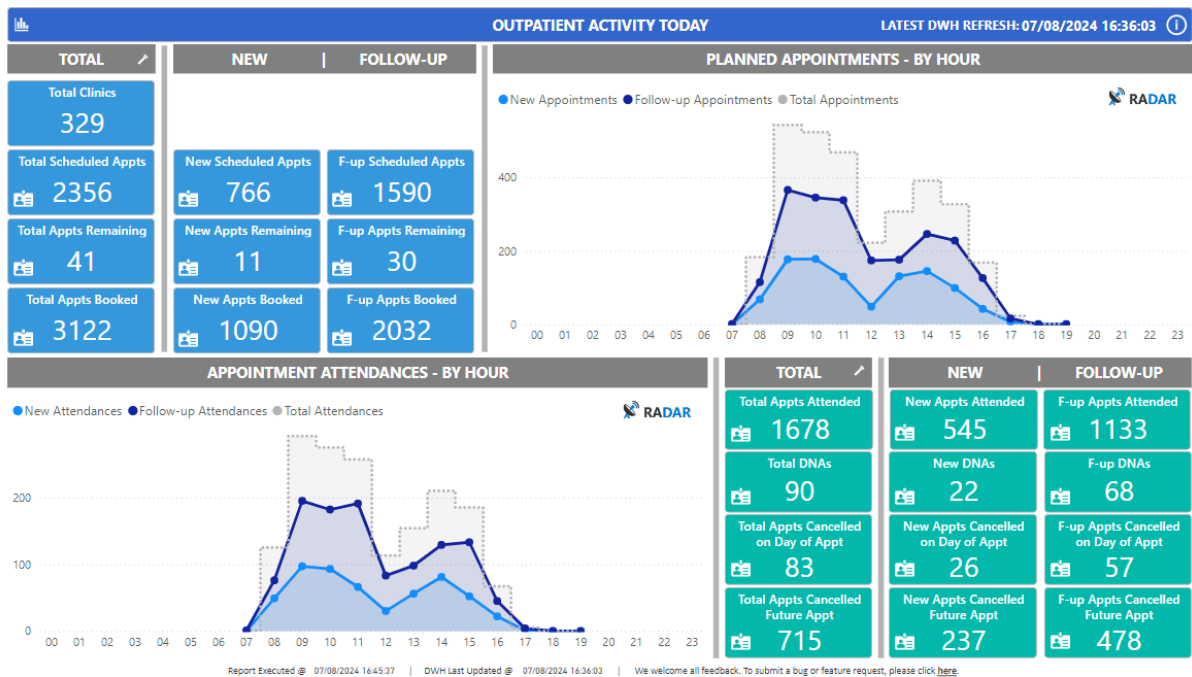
OUTPATIENT ACTIVITY TODAY

LATEST DWH REFRESH: 07/08/2024 16:36:03

TOTAL

Total Clinics
329

Total Scheduled Appts
2356

Total Appts Remaining
41

Total Appts Booked
3122

NEW | FOLLOW-UP

New Scheduled Appts
766

F-up Scheduled Appts
1590

New Appts Remaining
11

F-up Appts Remaining
30

New Appts Booked
1090

F-up Appts Booked
2032

PLANNED APPOINTMENTS - BY HOUR

New Appointments Follow-up Appointments Total Appointments

RADAR

400
200
0

00 01 02 03 04 05 06 07 08 09 10 11 12 13 14 15 16 17 18 19 20 21 22 23

APPOINTMENT ATTENDANCES - BY HOUR

New Attendances Follow-up Attendances Total Attendances

RADAR

200
100
0

00 01 02 03 04 05 06 07 08 09 10 11 12 13 14 15 16 17 18 19 20 21 22 23

TOTAL

Total Appts Attended
1678

Total DNAs
90

Total Appts Cancelled on Day of Appt
83

Total Appts Cancelled Future Appt
715

NEW | FOLLOW-UP

New Appts Attended
545

F-up Appts Attended
1133

New DNAs
22

F-up DNAs
68

New Appts Cancelled on Day of Appt
26

F-up Appts Cancelled on Day of Appt
57

New Appts Cancelled Future Appt
237

F-up Appts Cancelled Future Appt
478

Report Executed @ 07/08/2024 16:45:37 | DWH Last Updated @ 07/08/2024 16:36:03 | We welcome all feedback. To submit a bug or feature request, please click here.